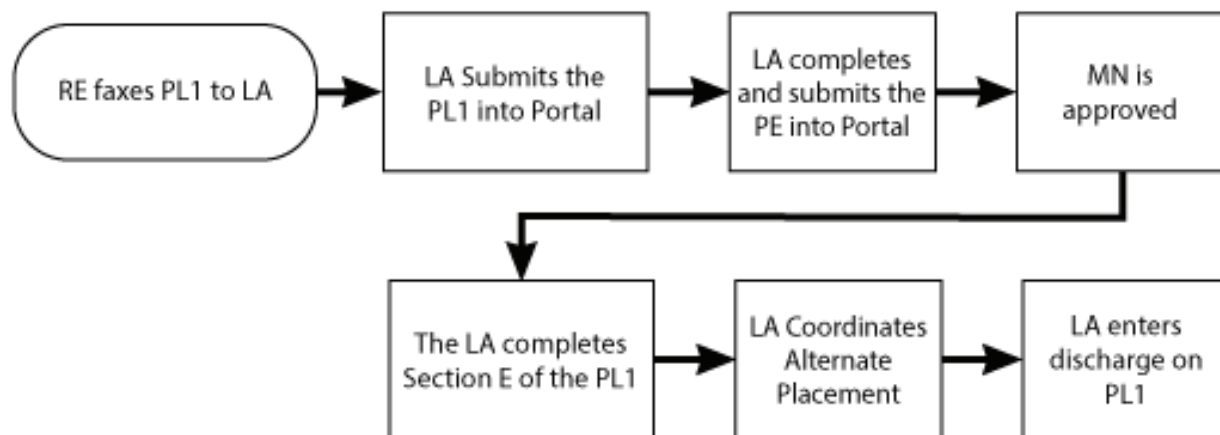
RE faxes PL1 to LA

LA Submits the PL1 into Portal

LA completes and submits the PE into Portal

MN is approved

The LA completes Section E of the PL1

LA Coordinates Alternate Placement

LA enters discharge on PL1